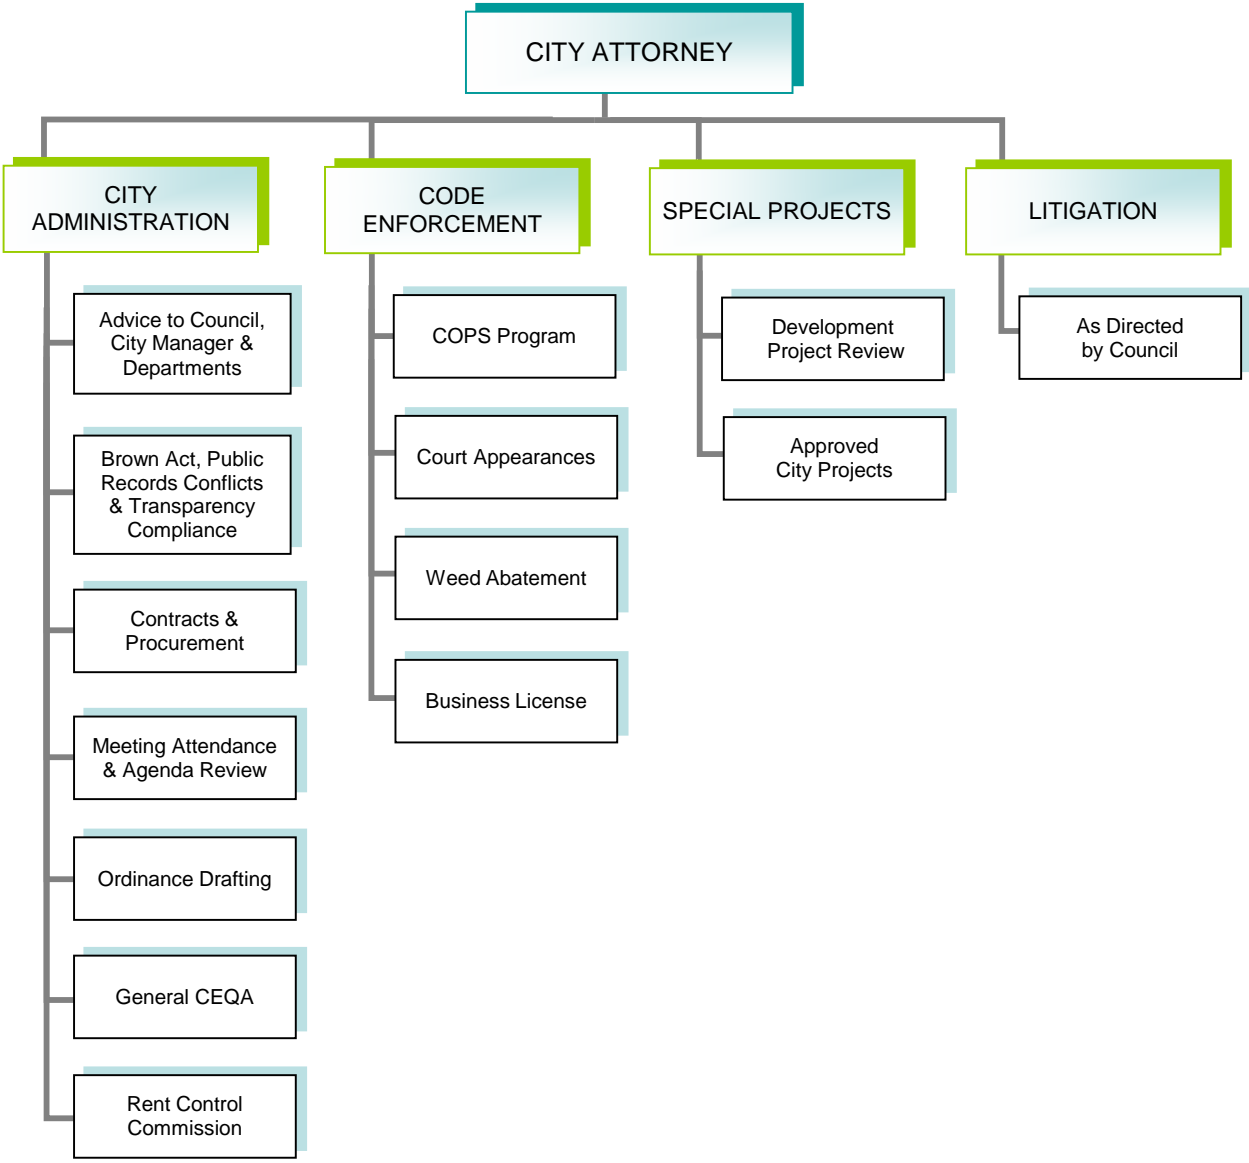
CITY ATTORNEY

CITY ADMINISTRATION

Advice to Council, City Manager & Departments

Brown Act, Public Records Conflicts & Transparency Compliance

Contracts & Procurement

Meeting Attendance & Agenda Review

Ordinance Drafting

General CEQA

Rent Control Commission

CODE ENFORCEMENT

COPS Program

Court Appearances

Weed Abatement

Business License

SPECIAL PROJECTS

Development Project Review

Approved City Projects

LITIGATION

As Directed by Council